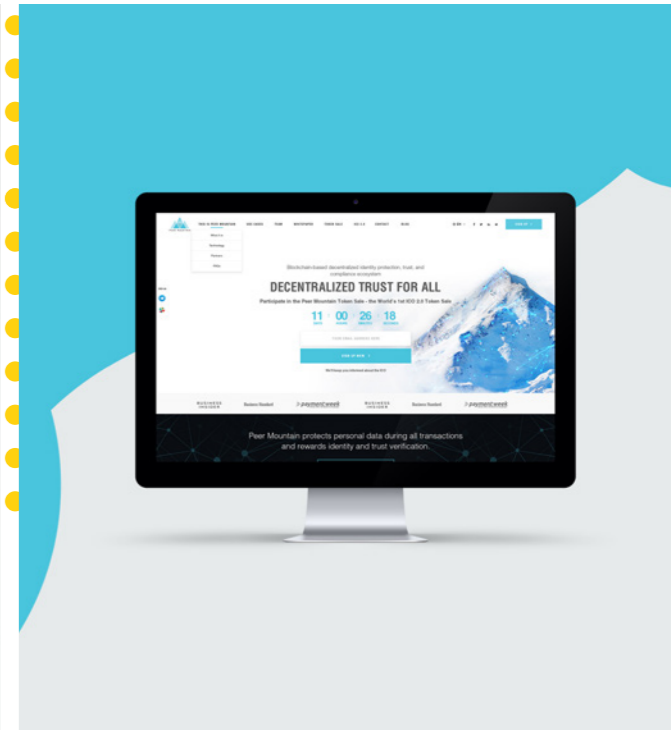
Blockchain-based decentralized identity protection, trust, and compliance ecosystem.

DECENTRALIZED TRUST FOR ALL

Participate in the Peer Mountain Token Sale - the World's 1st ICO 2.0 Token Sale

11 : 00 : 26 : 18

BUSINESS INSIDER

Business Standard

paymentweek

BUSINESS INSIDER

Business Standard

paymentweek

Peer Mountain protects personal data during all transactions and rewards identity and trust verification.